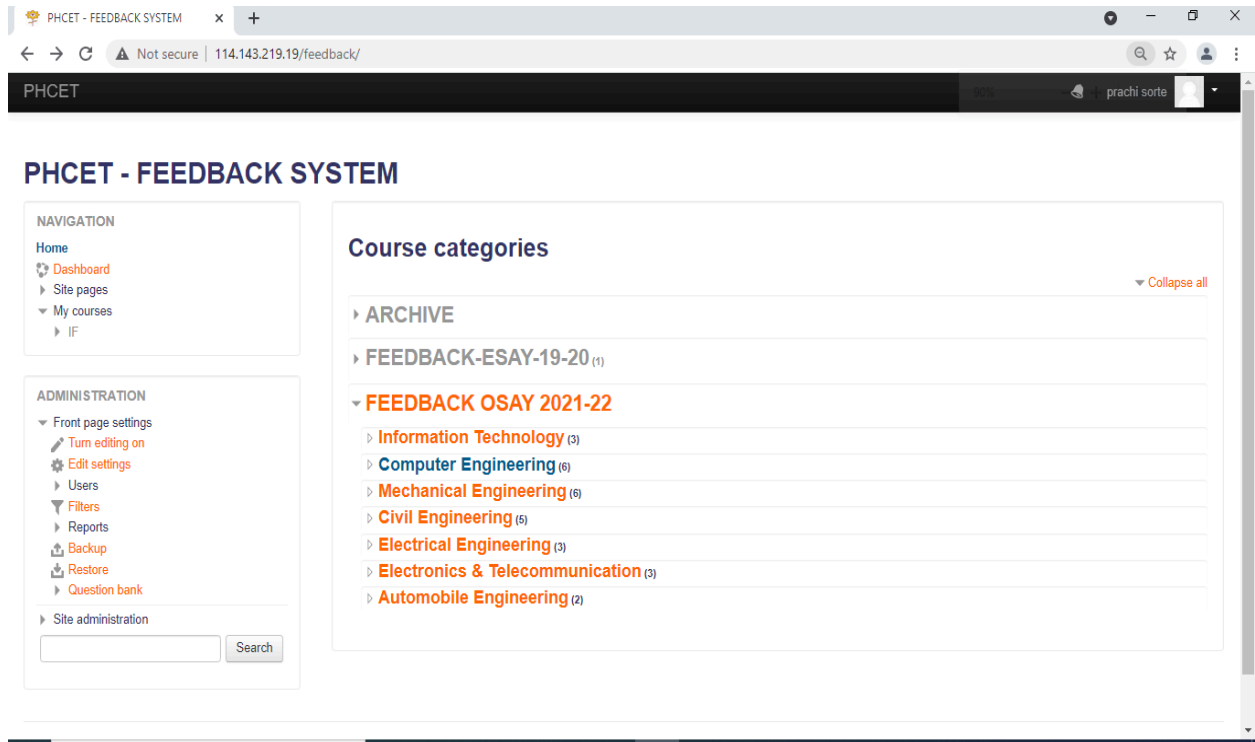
PHCET - FEEDBACK SYSTEM ×
+

Not secure | 114.143.219.19/feedback/

PHCET

90%

prachi sorte

PHCET - FEEDBACK SYSTEM

NAVIGATION
Home
Dashboard
Site pages
My courses
IF

ADMINISTRATION
Front page settings
Turn editing on
Edit settings
Users
Filters
Reports
Backup
Restore
Question bank
Site administration
Search

Course categories

Collapse all

ARCHIVE
FEEDBACK-ESAY-19-20 (1)
FEEDBACK OSAY 2021-22
Information Technology (3)
Computer Engineering (6)
Mechanical Engineering (6)
Civil Engineering (5)
Electrical Engineering (3)
Electronics & Telecommunication (3)
Automobile Engineering (2)